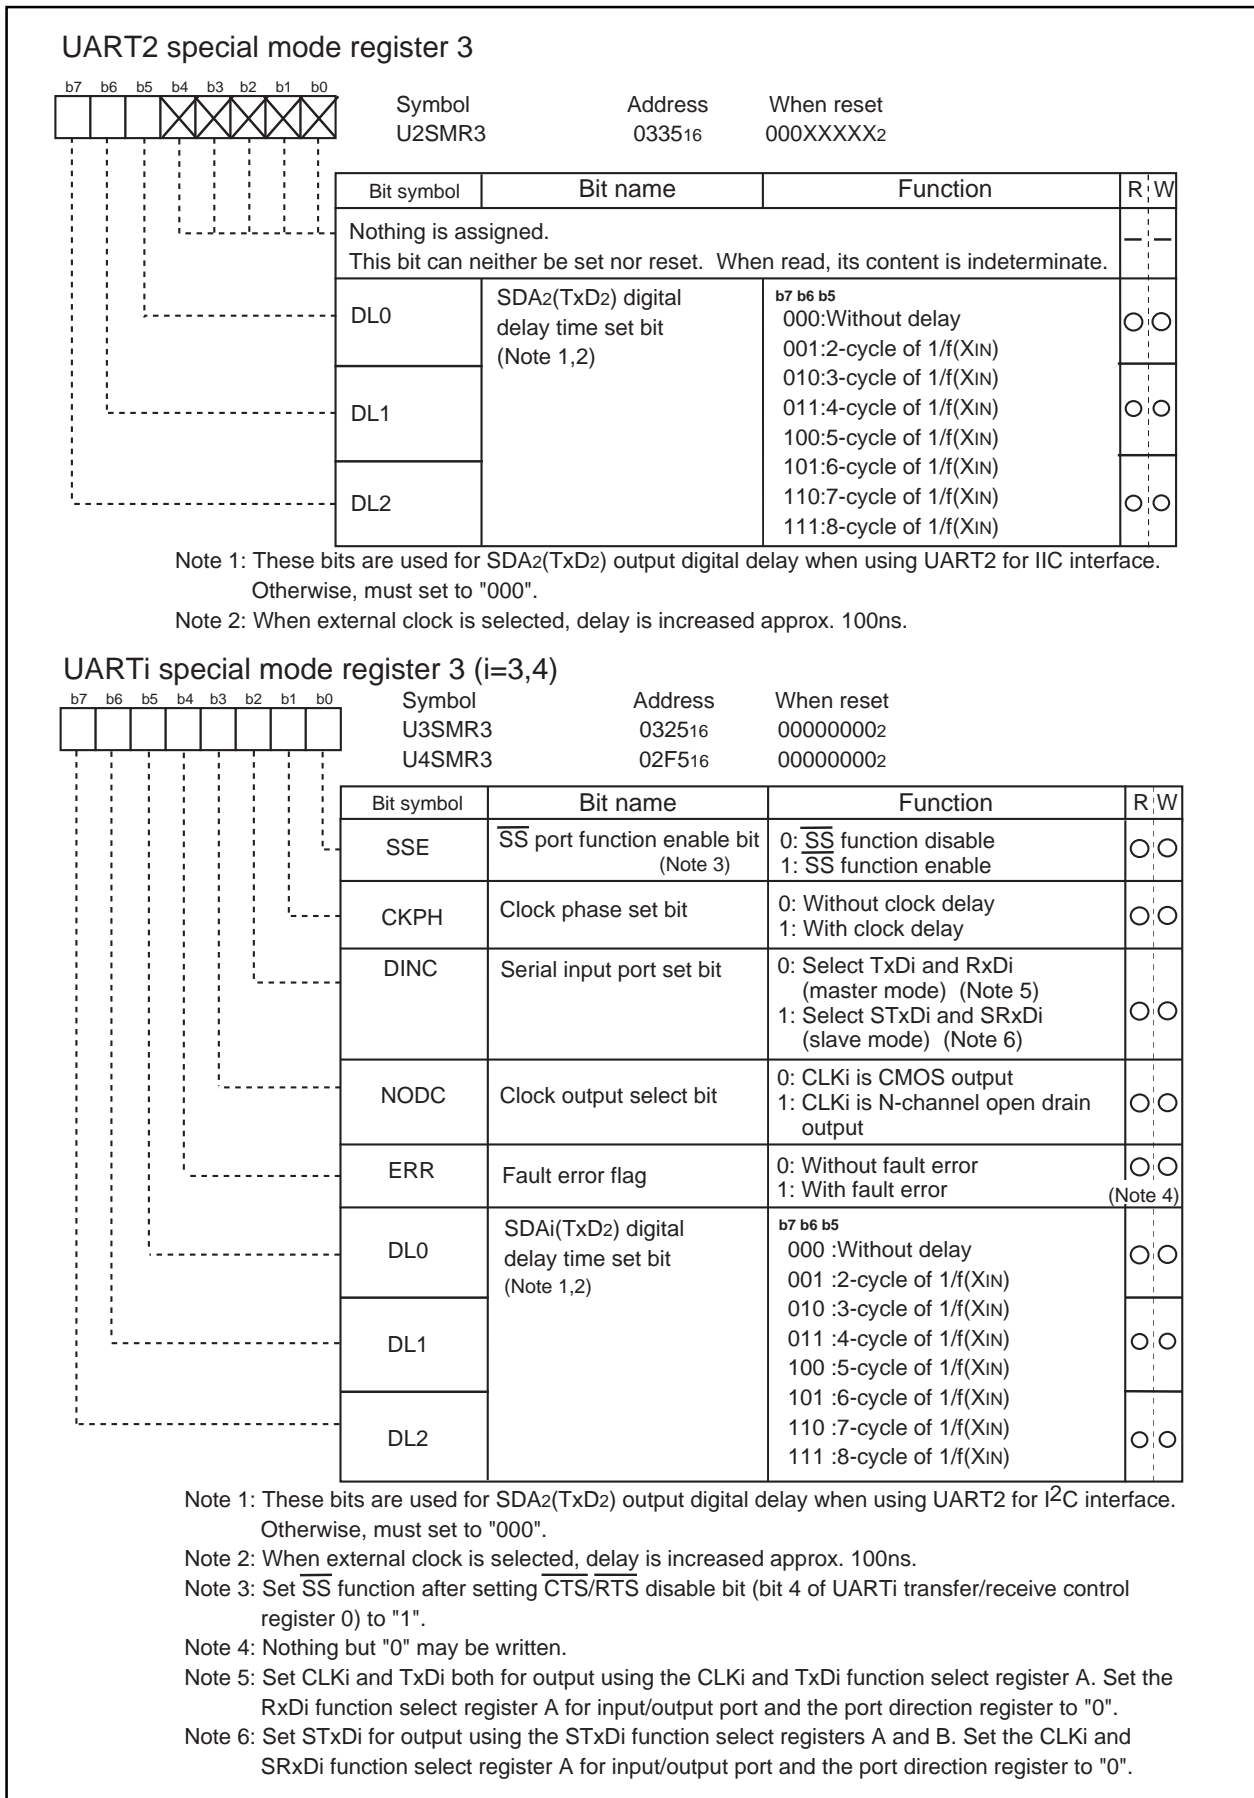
UART2 special mode register 3

b7 b6 b5 b4 b3 b2 b1 b0

Symbol U2SMR3
Address $0335_{16}$
When reset $000XXXXX_2$

| Bit symbol | Bit name | Function | R | W |
|---|---|---|---|---|
| Nothing is assigned. This bit can neither be set nor reset. When read, its content is indeterminate. | | | — | — |
| DL0 | SDA2(TxD2) digital delay time set bit (Note 1,2) | b7 b6 b5 000:Without delay 001:2-cycle of 1/f(XIN) | ○ | ○ |
| DL1 | | 010:3-cycle of 1/f(XIN) 011:4-cycle of 1/f(XIN) 100:5-cycle of 1/f(XIN) | ○ | ○ |
| DL2 | | 101:6-cycle of 1/f(XIN) 110:7-cycle of 1/f(XIN) 111:8-cycle of 1/f(XIN) | ○ | ○ |

Note 1: These bits are used for SDA2(TxD2) output digital delay when using UART2 for IIC interface. Otherwise, must set to "000".
Note 2: When external clock is selected, delay is increased approx. 100ns.

UARTi special mode register 3 (i=3,4)

b7 b6 b5 b4 b3 b2 b1 b0

| Symbol | Address | When reset |
|---|---|---|
| U3SMR3 | $0325_{16}$ | $00000000_2$ |
| U4SMR3 | $02F5_{16}$ | $00000000_2$ |

| Bit symbol | Bit name | Function | R | W |
|---|---|---|---|---|
| SSE | $\overline{SS}$ port function enable bit (Note 3) | 0: $\overline{SS}$ function disable 1: $\overline{SS}$ function enable | ○ | ○ |
| CKPH | Clock phase set bit | 0: Without clock delay 1: With clock delay | ○ | ○ |
| DINC | Serial input port set bit | 0: Select TxDi and RxDi (master mode) (Note 5) 1: Select STxDi and SRxDi (slave mode) (Note 6) | ○ | ○ |
| NODC | Clock output select bit | 0: CLKi is CMOS output 1: CLKi is N-channel open drain output | ○ | ○ |
| ERR | Fault error flag | 0: Without fault error 1: With fault error | ○ | ○ (Note 4) |
| DL0 | SDAi(TxD2) digital delay time set bit (Note 1,2) | b7 b6 b5 000 :Without delay 001 :2-cycle of 1/f(XIN) | ○ | ○ |
| DL1 | | 010 :3-cycle of 1/f(XIN) 011 :4-cycle of 1/f(XIN) 100 :5-cycle of 1/f(XIN) | ○ | ○ |
| DL2 | | 101 :6-cycle of 1/f(XIN) 110 :7-cycle of 1/f(XIN) 111 :8-cycle of 1/f(XIN) | ○ | ○ |

Note 1: These bits are used for SDA2(TxD2) output digital delay when using UART2 for $I^2C$ interface. Otherwise, must set to "000".
Note 2: When external clock is selected, delay is increased approx. 100ns.
Note 3: Set $\overline{SS}$ function after setting $\overline{CTS}/\overline{RTS}$ disable bit (bit 4 of UARTi transfer/receive control register 0) to "1".
Note 4: Nothing but "0" may be written.
Note 5: Set CLKi and TxDi both for output using the CLKi and TxDi function select register A. Set the RxDi function select register A for input/output port and the port direction register to "0".
Note 6: Set STxDi for output using the STxDi function select registers A and B. Set the CLKi and SRxDi function select register A for input/output port and the port direction register to "0".